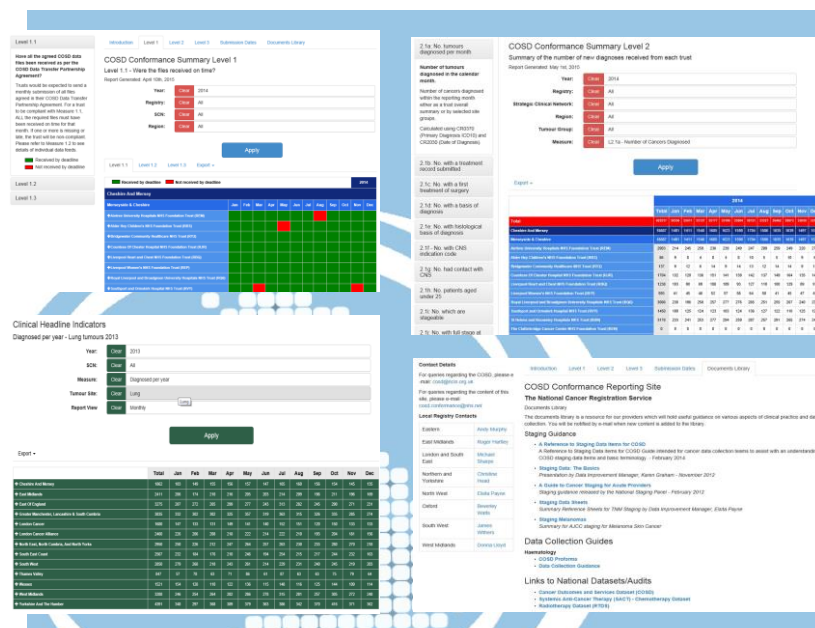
Level 1.1

Have all the agreed COSD data files been received as per the COSD Data Transfer Partnership Agreement?

Trusts would be expected to send a monthly submission of all files agreed in their COSD Data Transfer Partnership Agreement. For a trust to be compliant with Measure 1.1, ALL the required files must have been received on time for that month. If one or more is missing or late, the trust will be non-compliant. Please refer to Measure 1.2 to see details of individual data feeds.

Received by deadline
Not received by deadline

Level 1.2
Level 1.3

Introduction | Level 1 | Level 2 | Level 3 | Submission Dates | Documents Library

COSD Conformance Summary Level 1

Level 1.1 - Were the files received on time?

Report Generated: April 10th, 2015

Year: Clear 2014
Registry: Clear All
SCN: Clear All
Region: Clear All

Apply

Level 1.1 | Level 1.2 | Level 1.3 | Export

Received by deadline | Not received by deadline | 2014

Cheshire And Mersey

Merseyside & Cheshire | Jan | Feb | Mar | Apr | May | Jun | Jul | Aug | Sep | Oct | Nov | Dec

2.1a: No. tumours diagnosed per month

Number of tumours diagnosed in the calendar month.

Number of cancers diagnosed within the reporting month either as a trust overall summary or by selected site groups.

Calculated using CR0370 (Primary Diagnosis (ICD10)) and CR2030 (Date of Diagnosis)

2.1b: No. with a treatment record submitted
2.1c: No. with a first treatment of surgery
2.1d: No. with a basis of diagnosis
2.1e: No. with histological basis of diagnosis
2.1f - No. with CNS indication code
2.1g: No. had contact with CNS
2.1h: No. patients aged under 25
2.1i: No. which are stageable
2.1j: No. with full stage at

COSD Conformance Summary Level 2

Summary of the number of new diagnoses received from each trust

Report Generated: May 1st, 2015

Year: Clear 2014
Registry: Clear All
Strategic Clinical Network: Clear All
Region: Clear All
Tumour Group: Clear All
Measure: Clear L2.1a - Number of Cancers Diagnosed

Apply

Export

2014
Total | Jan | Feb | Mar | Apr | May | Jun | Jul | Aug | Sep | Oct | Nov | Dec

Total
Cheshire and Mersey
Merseyside & Cheshire

Clinical Headline Indicators

Diagnosed per year - Lung tumours 2013

Year: Clear 2013
SCN: Clear All
Measure: Clear Diagnosed per year
Tumour Site: Clear Lung
Report View: Clear Monthly

Apply

Export

Total | Jan | Feb | Mar | Apr | May | Jun | Jul | Aug | Sep | Oct | Nov | Dec

Cheshire And Mersey
East Midlands
East Of England
Greater Manchester, Lancashire & South Cumbria
London Cancer
London Cancer Alliance
North East, North Cumbria, And North Yorks
South East Coast
South West
Thames Valley
Wessex
West Midlands
Yorkshire And The Humber

Contact Details

For queries regarding the COSD, please e-mail: cosd@ncin.org.uk

For queries regarding the content of this site, please e-mail: cosd.conformance@phe.gov.uk

Local Registry Contacts

| Eastern | Andy Murphy |
| East Midlands | Roger Hartley |
| London and South East | Michael Sharpe |
| Northern and Yorkshire | Christine Head |
| North West | Ebdia Payne |
| Oxford | Beverley Wells |
| South West | James Withers |
| West Midlands | Donna Lloyd |

Introduction | Level 1 | Level 2 | Level 3 | Submission Dates | Documents Library

COSD Conformance Reporting Site

The National Cancer Registration Service

Documents Library

The documents library is a resource for our providers which will hold useful guidance on various aspects of clinical practice and da collection. You will be notified by e-mail when new content is added to the library.

Staging Guidance

A Reference to Staging Data Items for COSD
A Reference to Staging Data Items for COSD Guide intended for cancer data collection teams to assist with an understandi COSD staging data items and basic terminology. - February 2014

Staging Data: The Basics
Presentation by Data Improvement Manager, Karen Graham - November 2012

A Guide to Cancer Staging for Acute Providers
Staging guidance released by the National Staging Panel - February 2013

Staging Data Sheets
Summary Reference Sheets for TNM Staging by Data Improvement Manager, Ebdia Payne

Staging Melanomas
Summary for AJCC staging for Melanoma Skin Cancer

Data Collection Guides

Haematology
COSD Proforma
Data Collection Guidance

Links to National Datasets/Audits

Cancer Outcomes and Services Dataset (COSD)
Systemic Anti-Cancer Therapy (SACT) - Chemotherapy Dataset
Radiotherapy Dataset (RTDS)